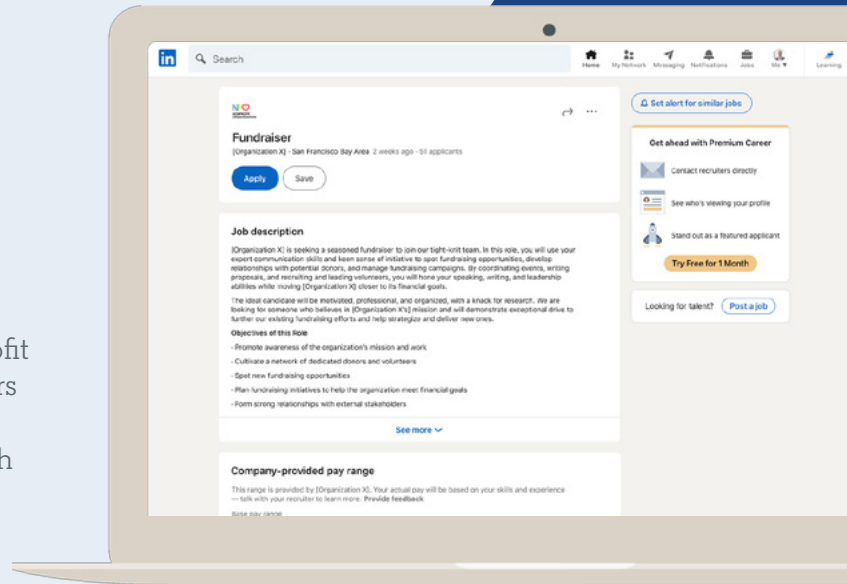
ofit
rs

h

in

Search

Home My Network Messaging Notifications Jobs Me Learning

Fundraiser

[Organization X] · San Francisco Bay Area 2 weeks ago · 51 applicants

Apply Save

Job description

[Organization X] is seeking a seasoned fundraiser to join our tight-knit team. In this role, you will use your expert communication skills and keen sense of initiative to spot fundraising opportunities, develop relationships with potential donors, and manage fundraising campaigns. By coordinating events, writing proposals, and recruiting and leading volunteers, you will hone your speaking, writing, and leadership abilities while moving [Organization X] closer to its financial goals.

The ideal candidate will be motivated, professional, and organized, with a knack for research. We are looking for someone who believes in [Organization X's] mission and will demonstrate exceptional drive to further our existing fundraising efforts and help strategize and deliver new ones.

Objectives of this Role

- Promote awareness of the organization's mission and work

- Cultivate a network of dedicated donors and volunteers

- Spot new fundraising opportunities

- Plan fundraising initiatives to help the organization meet financial goals

- Form strong relationships with external stakeholders

See more

Company-provided pay range

This range is provided by [Organization X]. Your actual pay will be based on your skills and experience — talk with your recruiter to learn more. Provide feedback

Base pay range

Set alert for similar jobs

Get ahead with Premium Career

Contact recruiters directly

See who's viewing your profile

Stand out as a featured applicant

Try Free for 1 Month

Looking for talent? Post a job